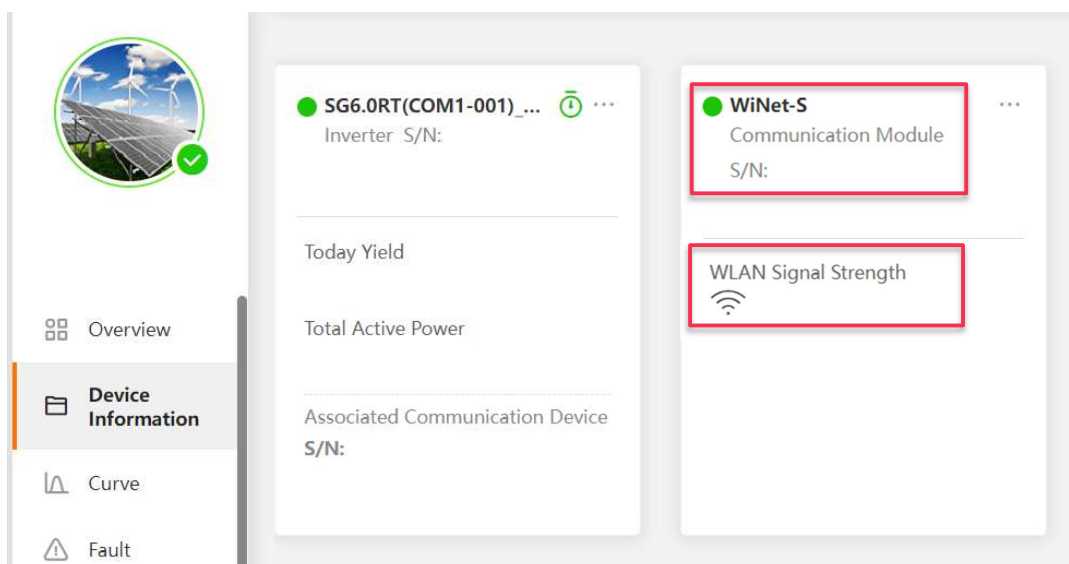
Overview

Device Information

Curve

Fault

SG6.0RT(COM1-001)_...
Inverter S/N:

Today Yield

Total Active Power

Associated Communication Device
S/N:

WiNet-S
Communication Module
S/N:

WLAN Signal Strength